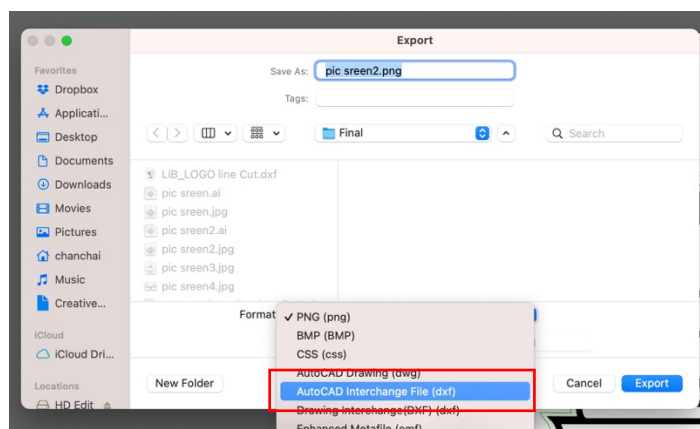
Export

Favorites
Dropbox
Applicati...
Desktop
Documents
Downloads
Movies
Pictures
chanchai
Music
Creative...
iCloud
iCloud Dri...
Locations
HD Edit

Save As: pic sreen2.png
Tags:

Final
Search

LIB_LOGO line Cut.dxf
pic sreen.ai
pic sreen.jpg
pic sreen2.ai
pic sreen2.jpg
pic sreen3.jpg
pic sreen4.jpg

Format
✓ PNG (png)
BMP (BMP)
CSS (css)
AutoCAD Drawing (dwg)
AutoCAD Interchange File (dxf)
Drawing Interchange(DXF) (dxf)
Enhanced Metafile (emf)

New Folder
Cancel
Export